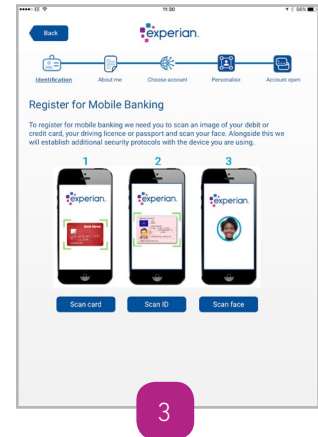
●●●●○ EE 11:30 66%

Back

experian.

Identification

About me

Choose account

Personalise

Account open

Register for Mobile Banking

To register for mobile banking we need you to scan an image of your debit or credit card, your driving licence or passport and scan your face. Alongside this we will establish additional security protocols with the device you are using.

1

experian.

2

experian.

3

experian.

Scan card

Scan ID

Scan face

3